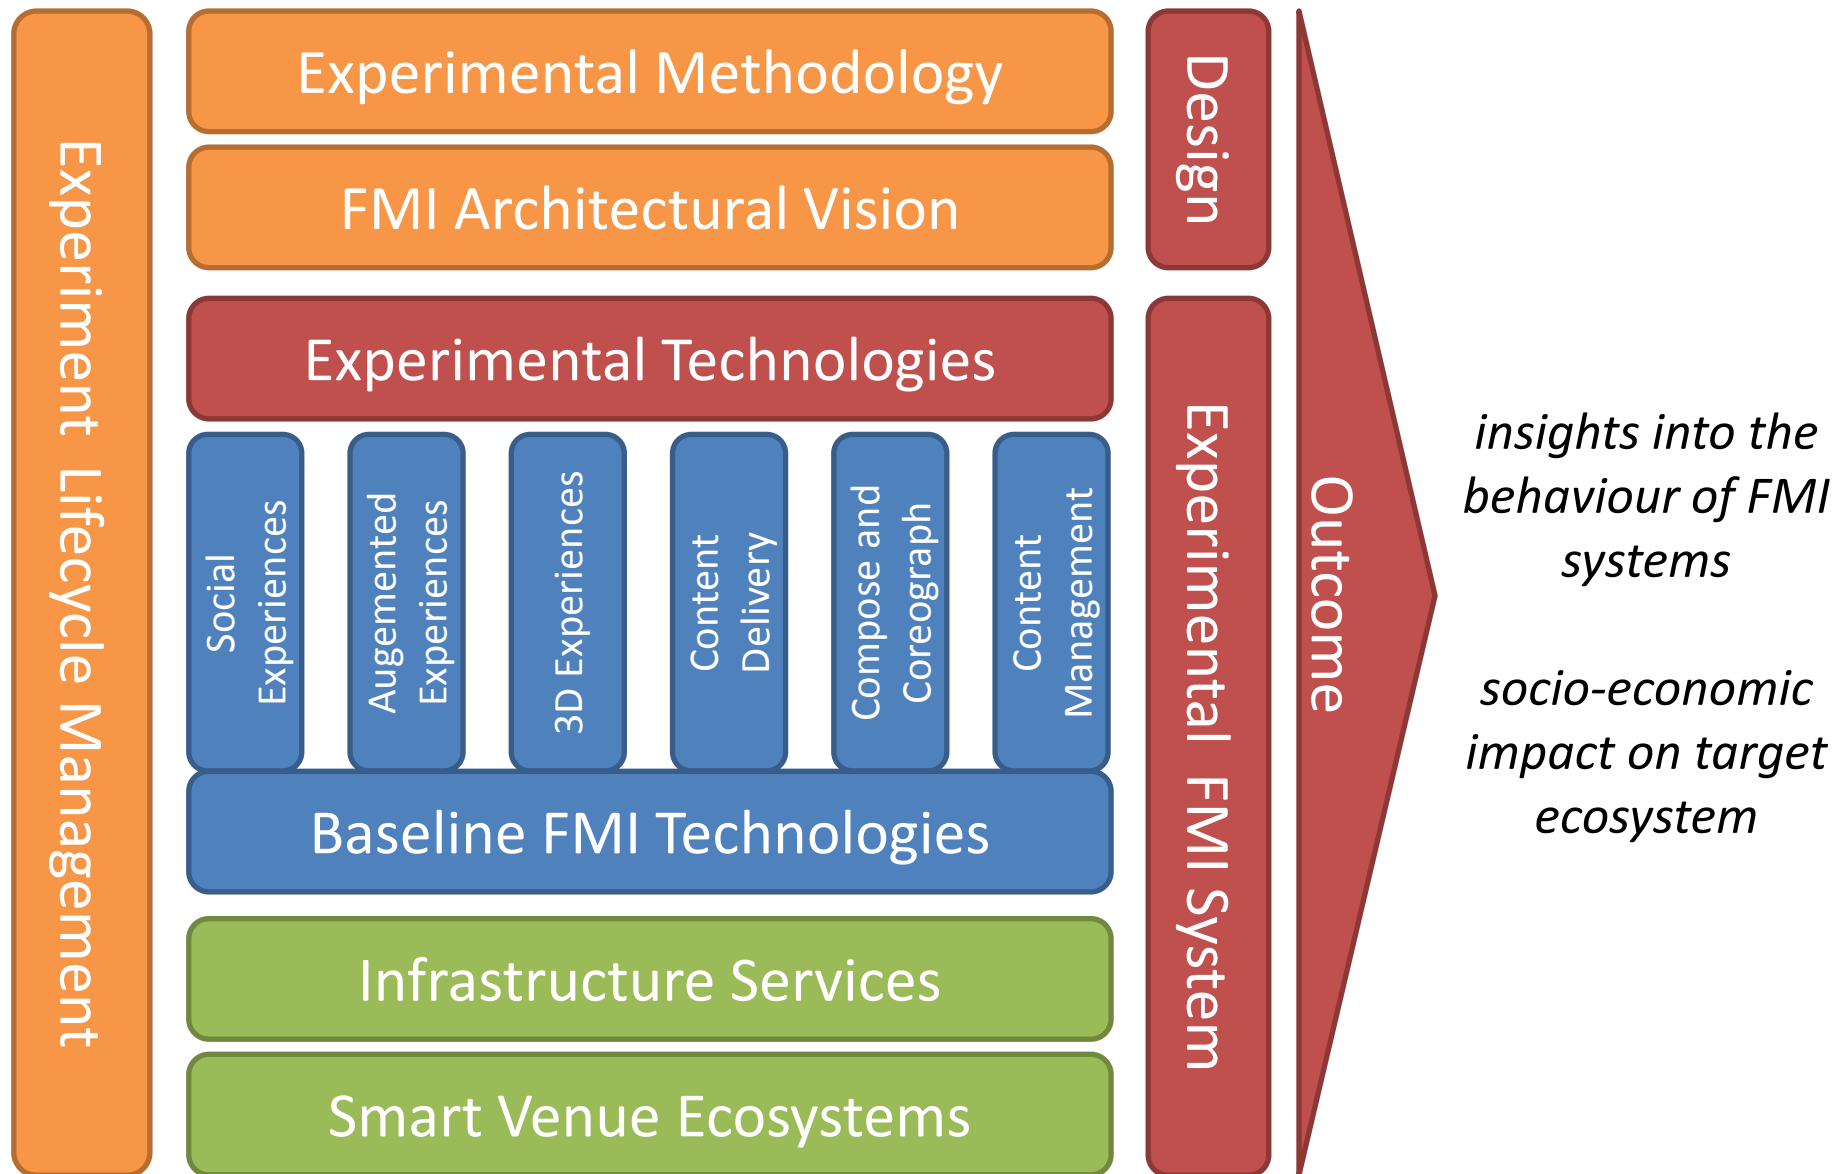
Experiment Lifecycle Management

Experimental Methodology

FMI Architectural Vision

Experimental Technologies

Social Experiences

Augemented Experiences

3D Experiences

Content Delivery

Compose and Coreograph

Content Management

Baseline FMI Technologies

Infrastructure Services

Smart Venue Ecosystems

Design

Experimental FMI System

Outcome

insights into the behaviour of FMI systems

socio-economic impact on target ecosystem